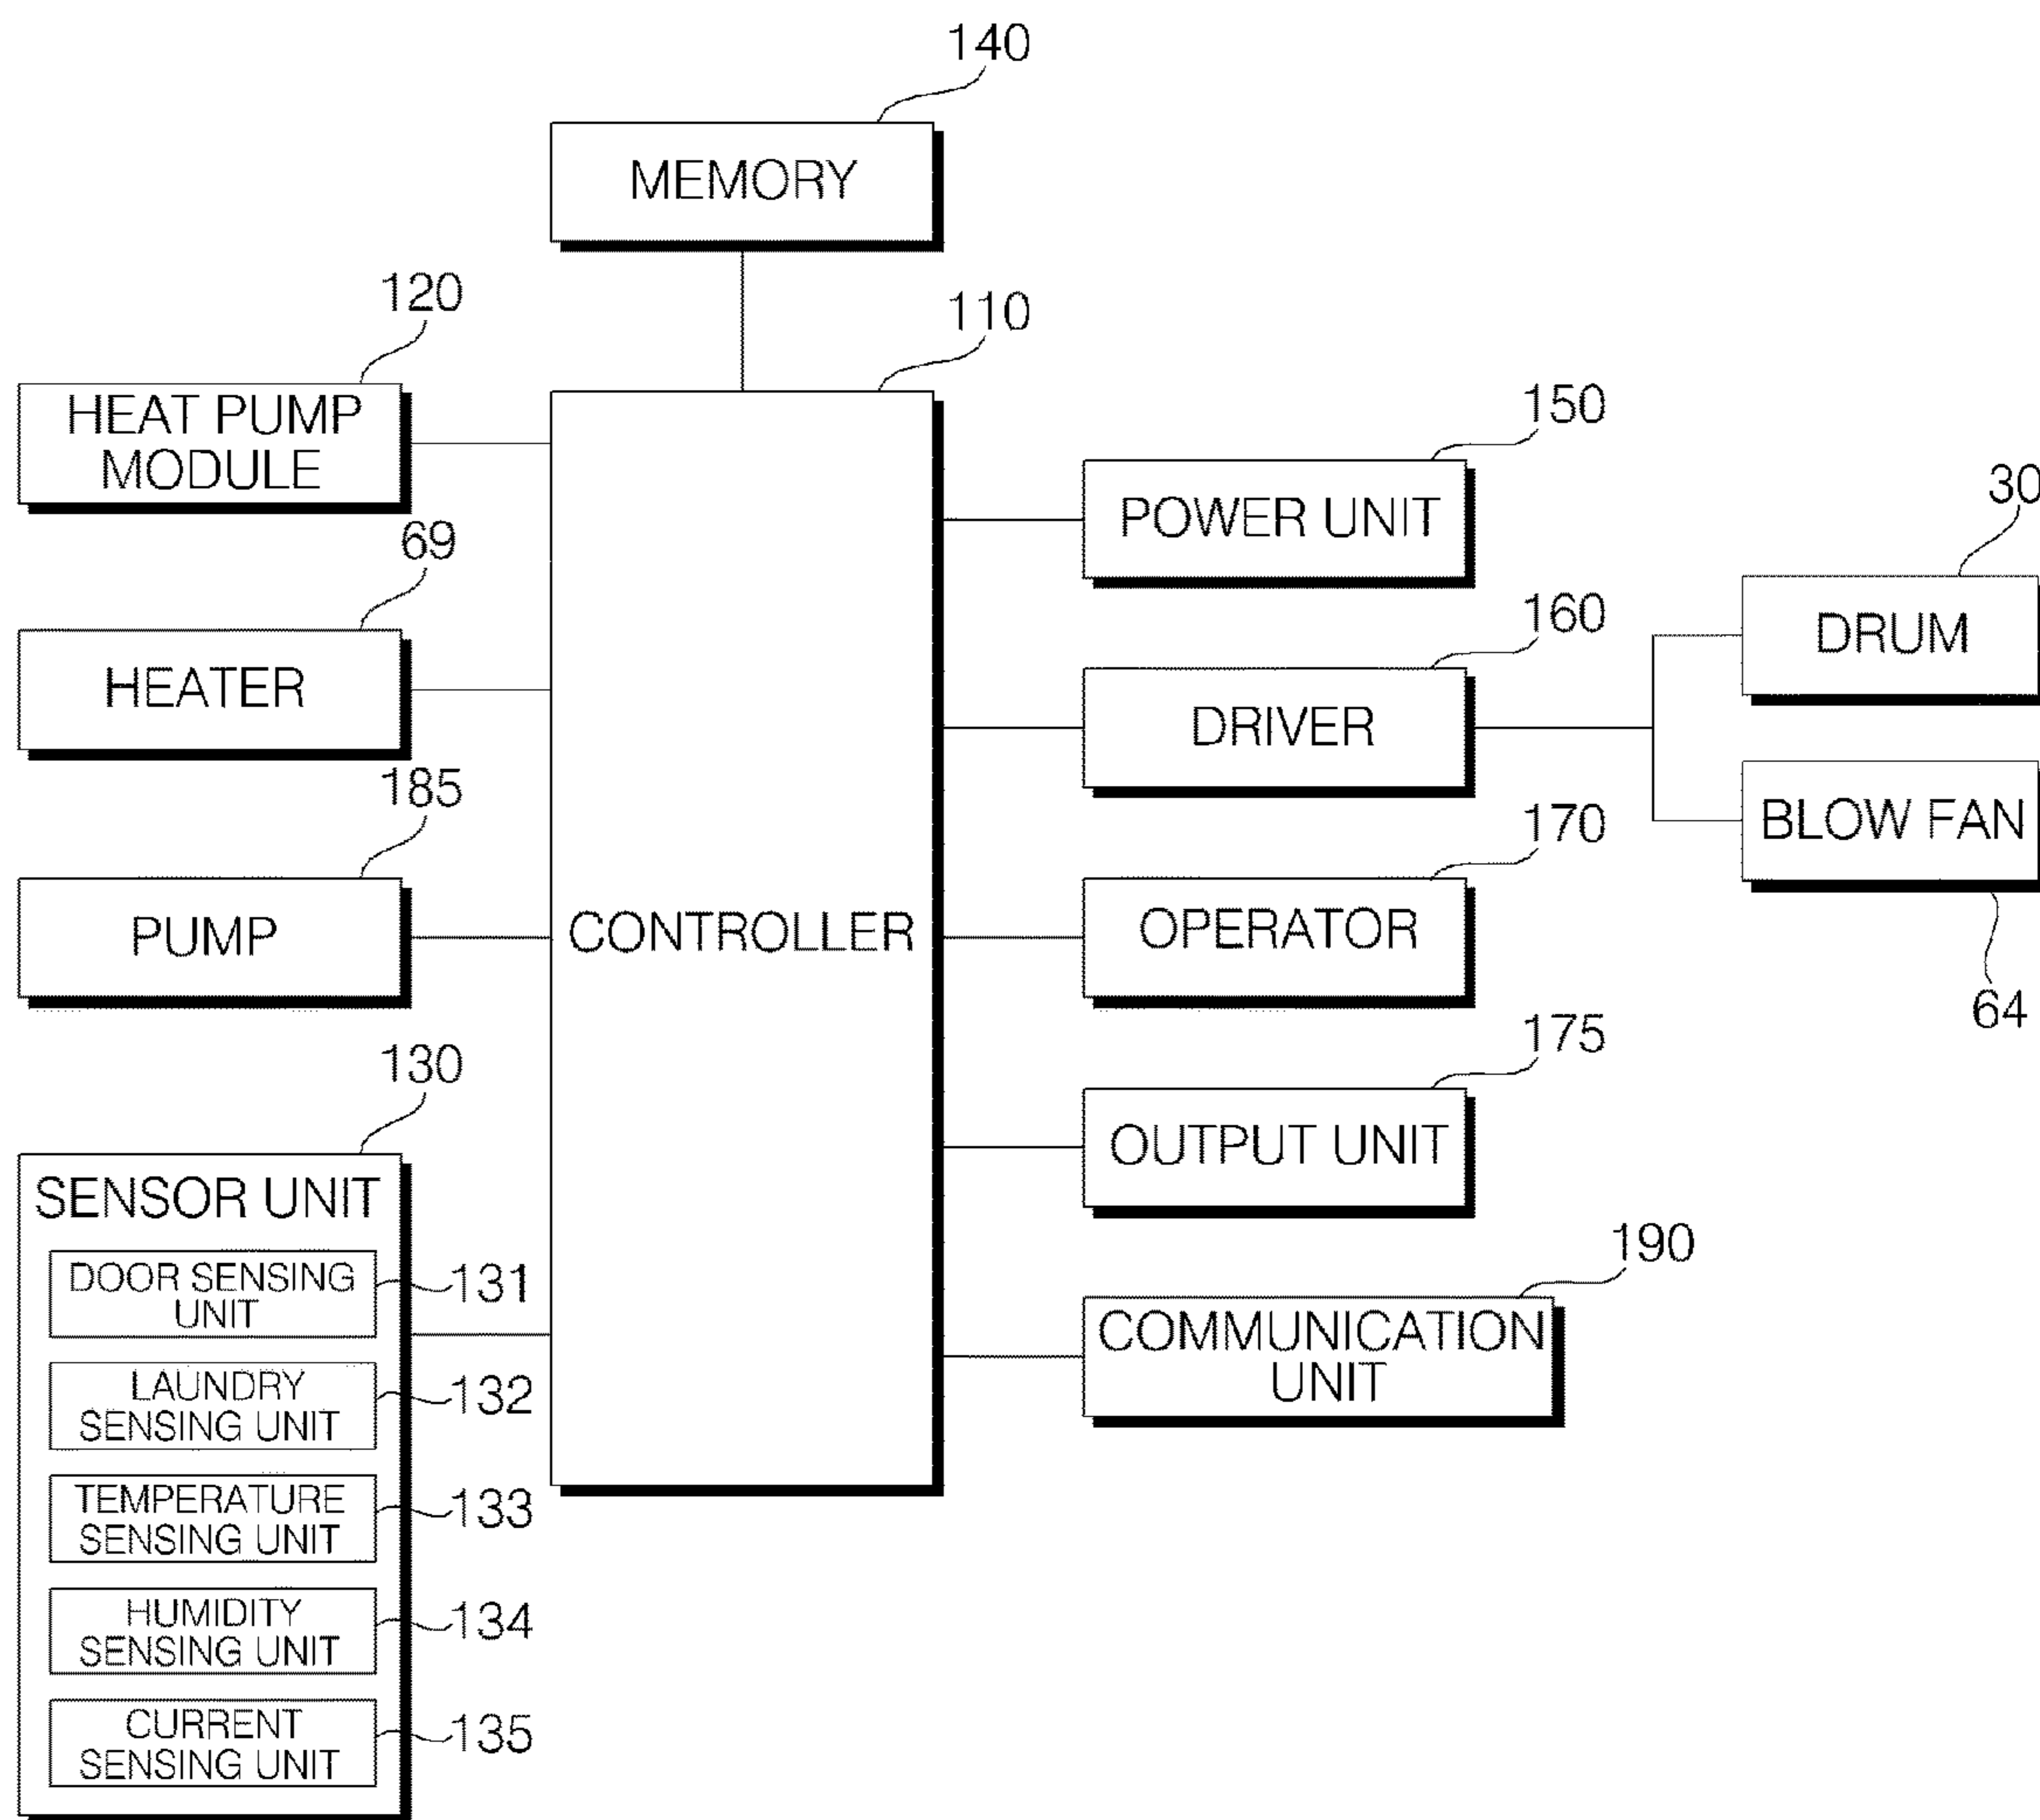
140
MEMORY
120
110
HEAT PUMP MODULE
150
POWER UNIT
30
69
HEATER
160
DRUM
DRIVER
185
BLOW FAN
170
PUMP
CONTROLLER
OPERATOR
64
130
175
OUTPUT UNIT
SENSOR UNIT
190
DOOR SENSING UNIT
131
COMMUNICATION UNIT
LAUNDRY SENSING UNIT
132
TEMPERATURE SENSING UNIT
133
HUMIDITY SENSING UNIT
134
CURRENT SENSING UNIT
135